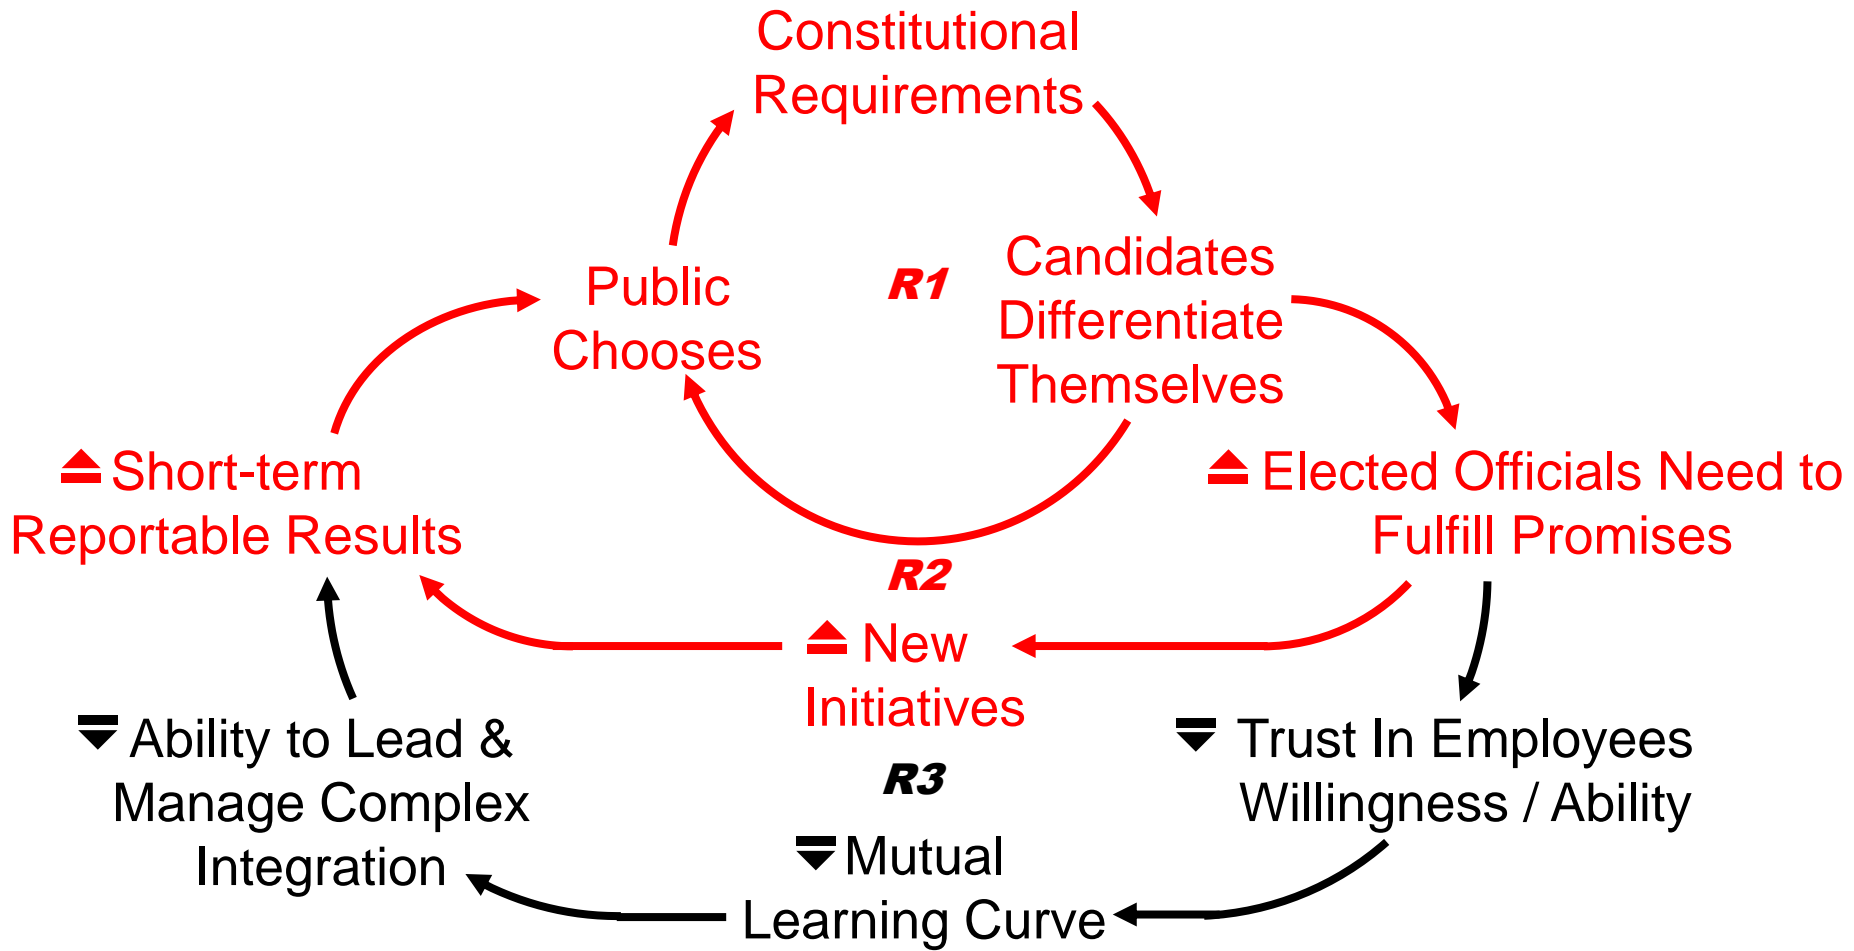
Constitutional Requirements

Candidates Differentiate Themselves

Public Chooses

R1

⏶ Short-term Reportable Results

⏶ Elected Officials Need to Fulfill Promises

R2

⏶ New Initiatives

⏷ Ability to Lead & Manage Complex Integration

⏷ Trust In Employees Willingness / Ability

R3

⏷ Mutual Learning Curve